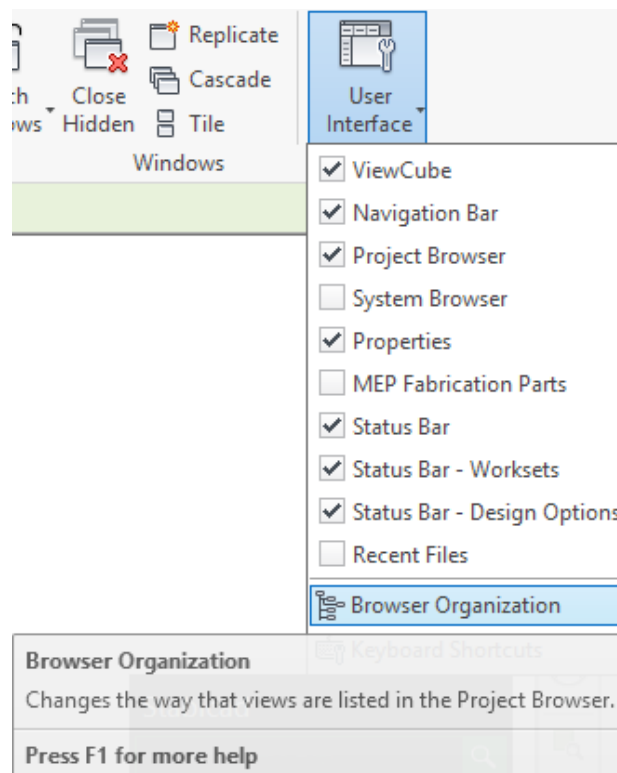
:h ws
Close Hidden
Replicate
Cascade
Tile
Windows
User Interface
ViewCube
Navigation Bar
Project Browser
System Browser
Properties
MEP Fabrication Parts
Status Bar
Status Bar - Worksets
Status Bar - Design Options
Recent Files
Browser Organization
Keyboard Shortcuts
Browser Organization
Changes the way that views are listed in the Project Browser.
Press F1 for more help